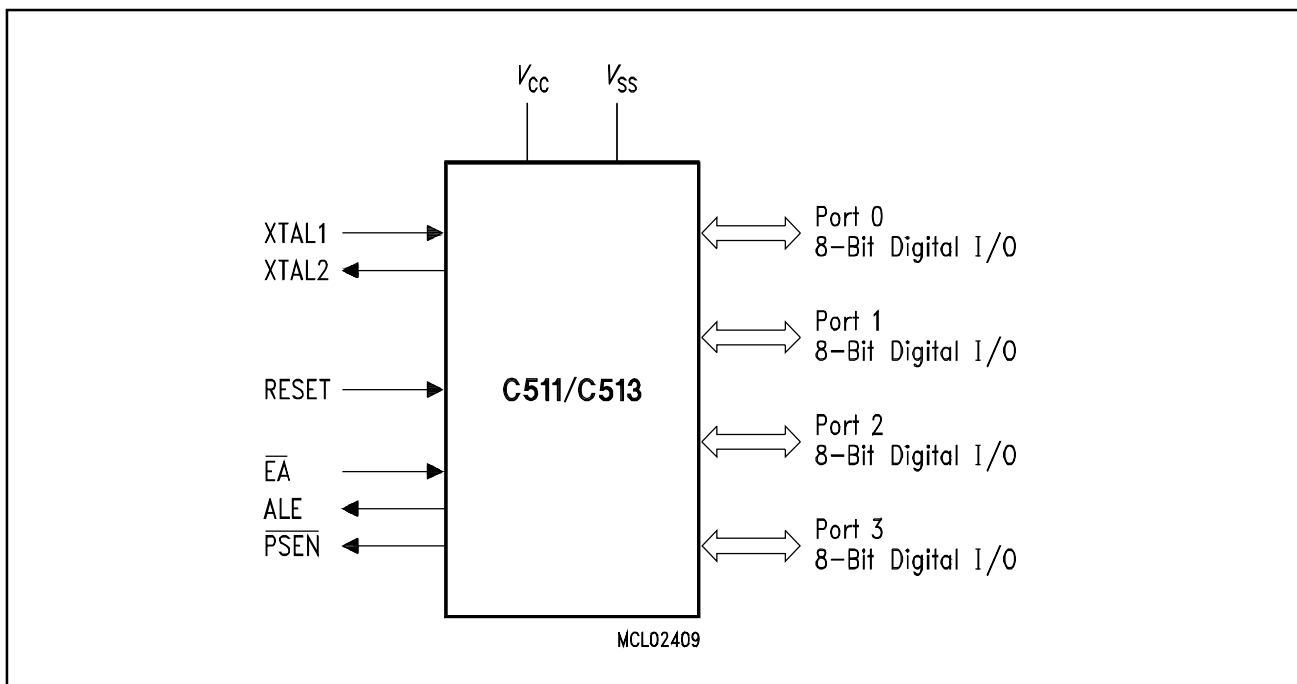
$V_{CC}$ $V_{SS}$

XTAL1
XTAL2

RESET

$\overline{EA}$
ALE
$\overline{PSEN}$

C511/C513

Port 0
8-Bit Digital I/O

Port 1
8-Bit Digital I/O

Port 2
8-Bit Digital I/O

Port 3
8-Bit Digital I/O

MCL02409